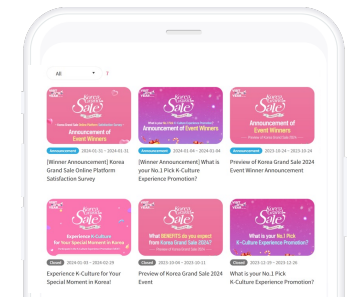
All

?

Korea Grand Sale

Announcement of Event Winners

Announcement 2024-01-31 ~ 2024-01-31

[Winner Announcement] Korea Grand Sale Online Platform Satisfaction Survey

Korea Grand Sale

What is your No.1 Pick K-Culture Experience Promotion?

Announcement of Event Winners

Announcement 2024-01-04 ~ 2024-01-04

[Winner Announcement] What is your No.1 Pick K-Culture Experience Promotion?

Korea Grand Sale

Announcement of Event Winners

Preview of Korea Grand Sale 2024

Announcement 2023-12-24 ~ 2023-12-24

Preview of Korea Grand Sale 2024 Event Winner Announcement

Korea Grand Sale

Experience K-Culture for Your Special Moment in Korea

Closed 2024-01-05 ~ 2024-01-25

Experience K-Culture for Your Special Moment in Korea!

Korea Grand Sale

What BENEFITS do you expect from Korea Grand Sale 2024?

Closed 2023-10-04 ~ 2023-10-11

Preview of Korea Grand Sale 2024 Event

Korea Grand Sale

What is your No.1 Pick K-Culture Experience Promotion?

Closed 2023-12-25 ~ 2023-12-28

What is your No.1 Pick K-Culture Experience Promotion?